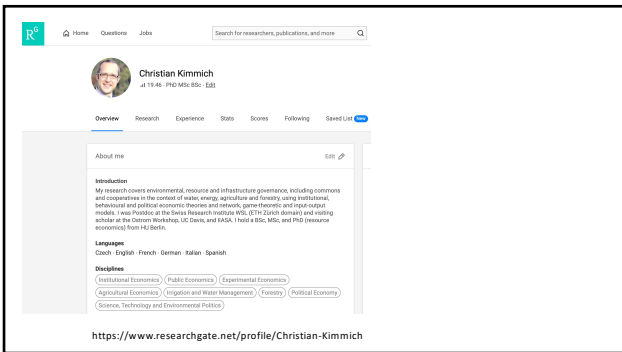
$R^G$ Home Questions Jobs Search for researchers, publications, and more

Christian Kimmich
19.46 · PhD MSc BSc · Edit

Overview Research Experience Stats Scores Following Saved List New

About me Edit

Introduction
My research covers environmental, resource and infrastructure governance, including commons and cooperatives in the context of water, energy, agriculture and forestry, using institutional, behavioural and political economic theories and network, game-theoretic and input-output models. I was Postdoc at the Swiss Research Institute WSL (ETH Zürich domain) and visiting scholar at the Ostrom Workshop, UC Davis, and IIASA. I hold a BSc, MSc, and PhD (resource economics) from HU Berlin.

Languages
Czech · English · French · German · Italian · Spanish

Disciplines
Institutional Economics Public Economics Experimental Economics Agricultural Economics Irrigation and Water Management Forestry Political Economy Science, Technology and Environmental Politics

https://www.researchgate.net/profile/Christian-Kimmich